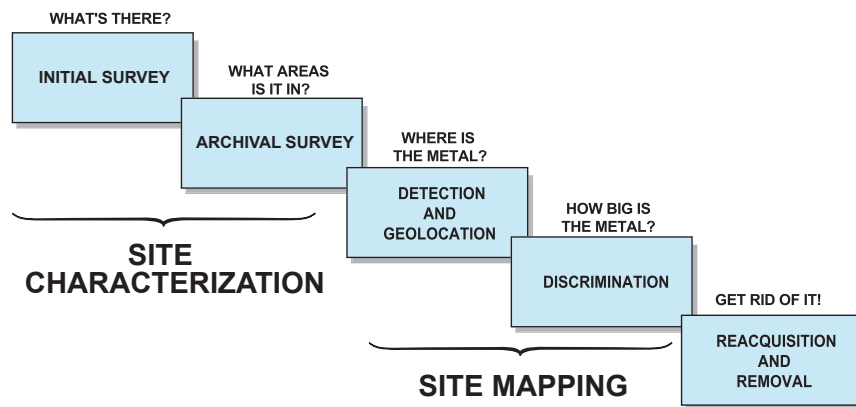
WHAT'S THERE?

INITIAL SURVEY

WHAT AREAS IS IT IN?

ARCHIVAL SURVEY

WHERE IS THE METAL?

DETECTION AND GEOLOCATION

HOW BIG IS THE METAL?

DISCRIMINATION

GET RID OF IT!

REACQUISITION AND REMOVAL

SITE CHARACTERIZATION

SITE MAPPING